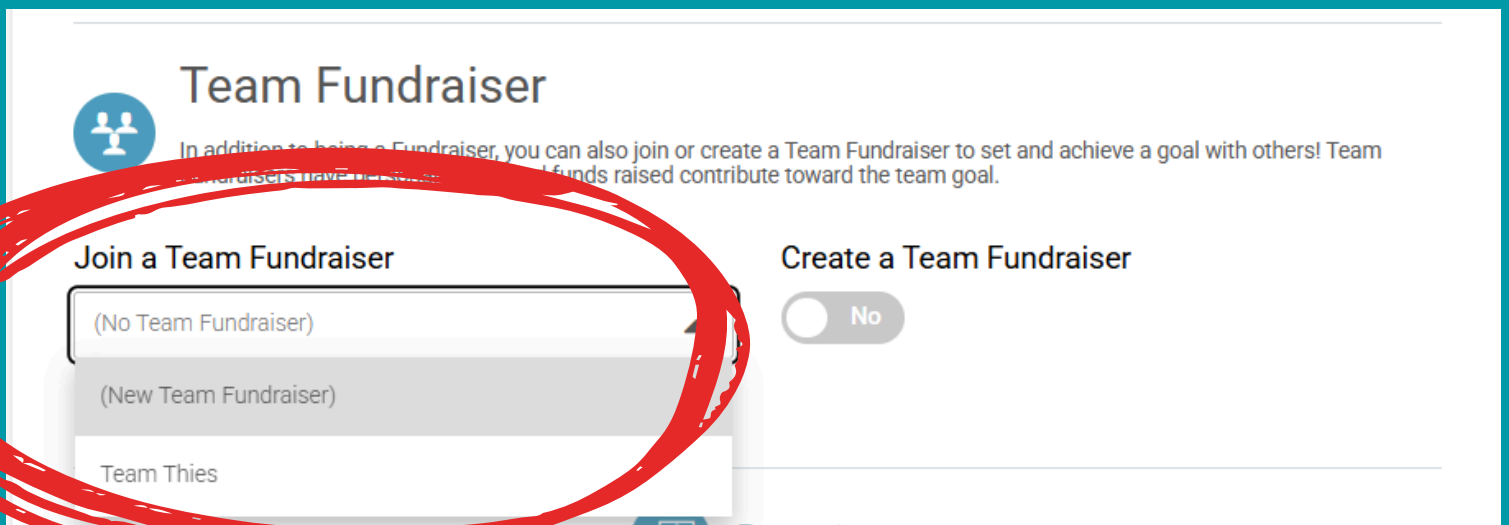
Team Fundraiser

In addition to being a Fundraiser, you can also join or create a Team Fundraiser to set and achieve a goal with others! Team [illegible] funds raised contribute toward the team goal.

Join a Team Fundraiser

(No Team Fundraiser)

(New Team Fundraiser)

Team Thies

Create a Team Fundraiser

No